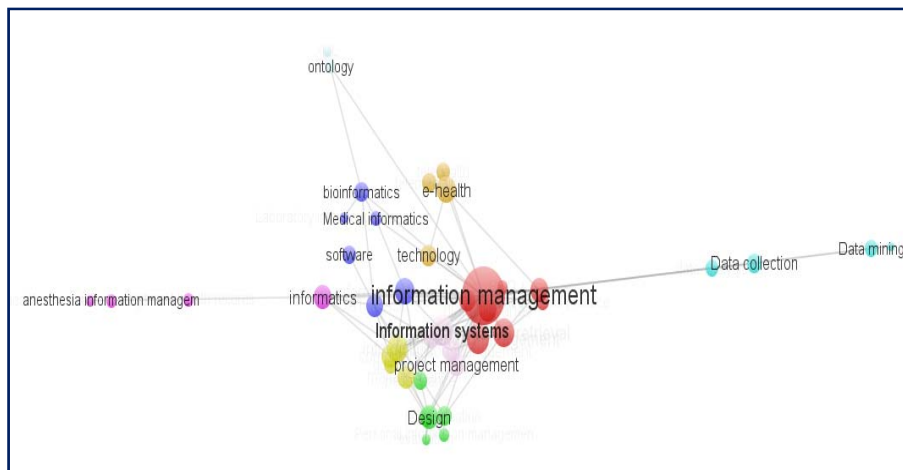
ontology

bioinformatics

e-health

Medical informatics

software

technology

Data collection

Data mining

anesthesia information managem

informatics

information management

Information systems

project management

Design